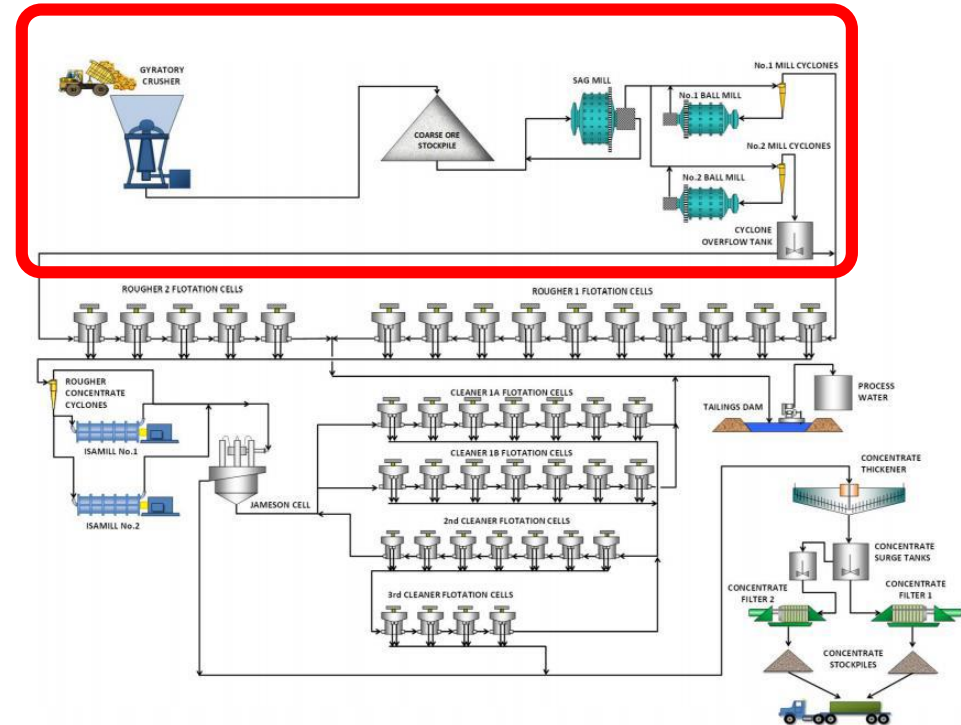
GYRATORY CRUSHER

COARSE ORE STOCKPILE

SAG MILL

No.1 MILL CYCLONES

No.1 BALL MILL

No.2 MILL CYCLONES

No.2 BALL MILL

CYCLONE OVERFLOW TANK

ROUGHER 2 FLOTATION CELLS

ROUGHER 1 FLOTATION CELLS

ROUGHER CONCENTRATE CYCLONES

ISAMILL No.1

ISAMILL No.2

JAMESON CELL

CLEANER 1A FLOTATION CELLS

CLEANER 1B FLOTATION CELLS

2nd CLEANER FLOTATION CELLS

3rd CLEANER FLOTATION CELLS

TAILINGS DAM

PROCESS WATER

CONCENTRATE THICKENER

CONCENTRATE SURGE TANKS

CONCENTRATE FILTER 2

CONCENTRATE FILTER 1

CONCENTRATE STOCKPILES